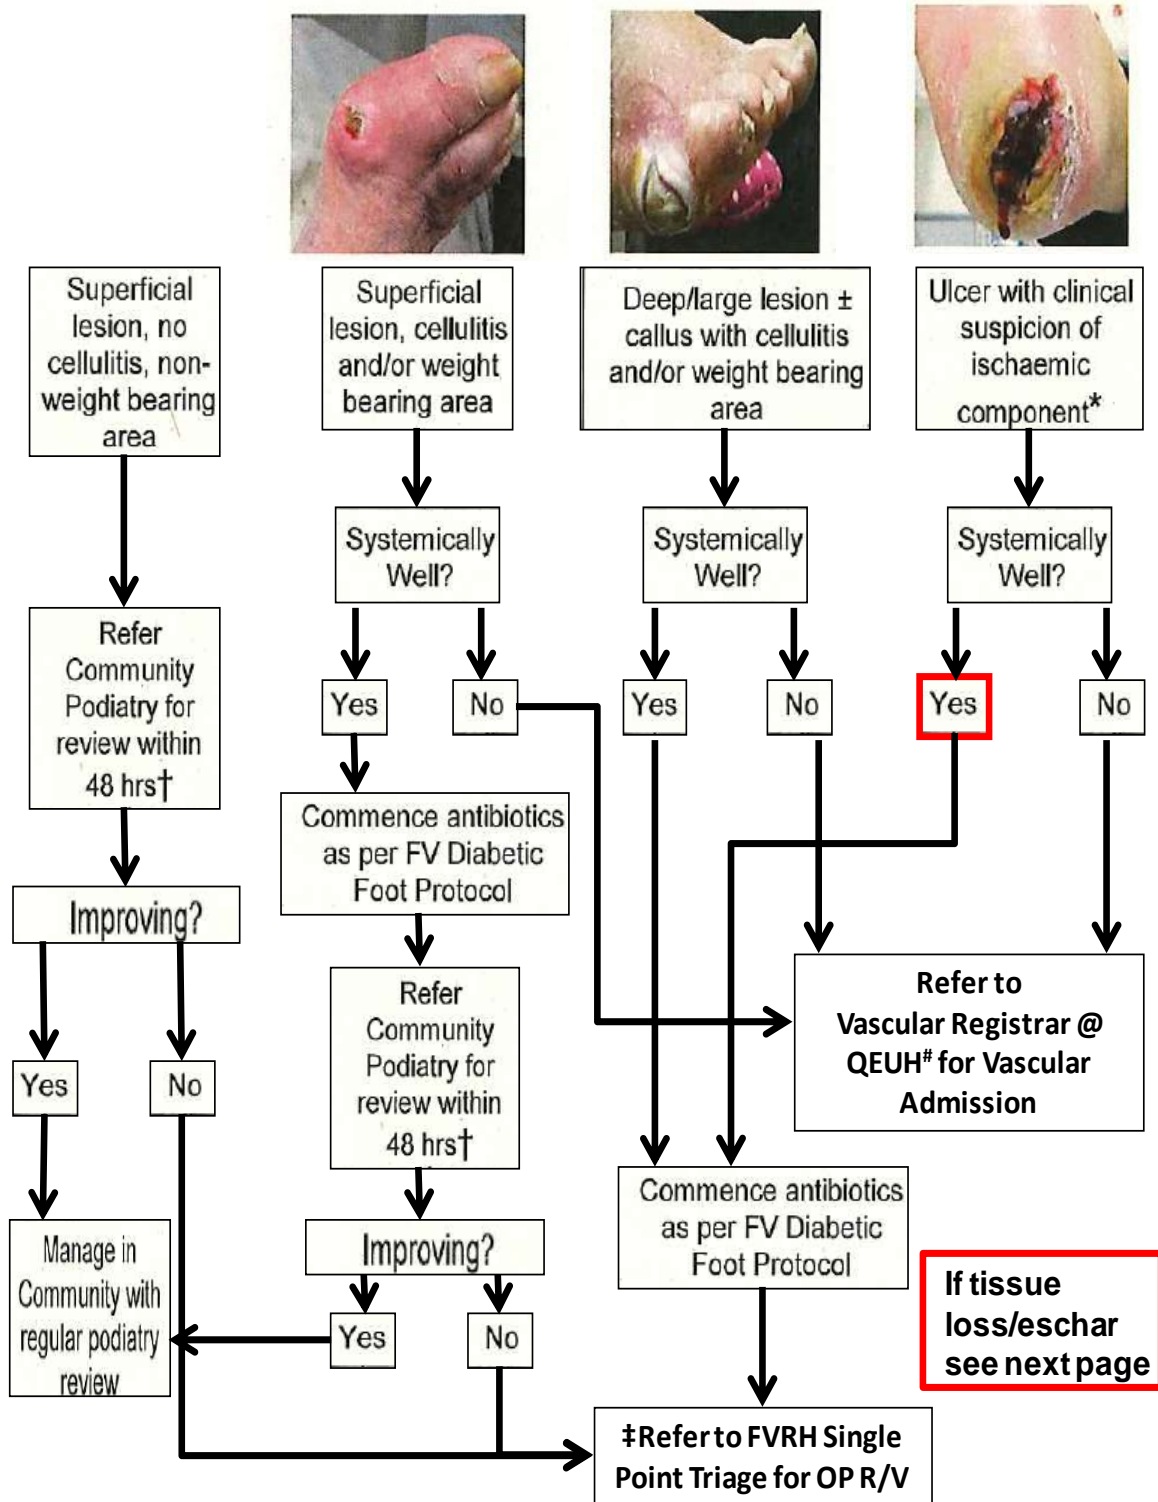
Superficial lesion, no cellulitis, non-weight bearing area

Superficial lesion, cellulitis and/or weight bearing area

Deep/large lesion ± callus with cellulitis and/or weight bearing area

Ulcer with clinical suspicion of ischaemic component*

Refer Community Podiatry for review within 48 hrs†

Systemically Well?

Systemically Well?

Systemically Well?

Yes

No

Yes

No

Yes

No

Improving?

Commence antibiotics as per FV Diabetic Foot Protocol

Yes

No

Refer Community Podiatry for review within 48 hrs†

Refer to Vascular Registrar @ QEUH# for Vascular Admission

Manage in Community with regular podiatry review

Improving?

Commence antibiotics as per FV Diabetic Foot Protocol

Yes

No

If tissue loss/eschar see next page

‡Refer to FVRH Single Point Triage for OP R/V